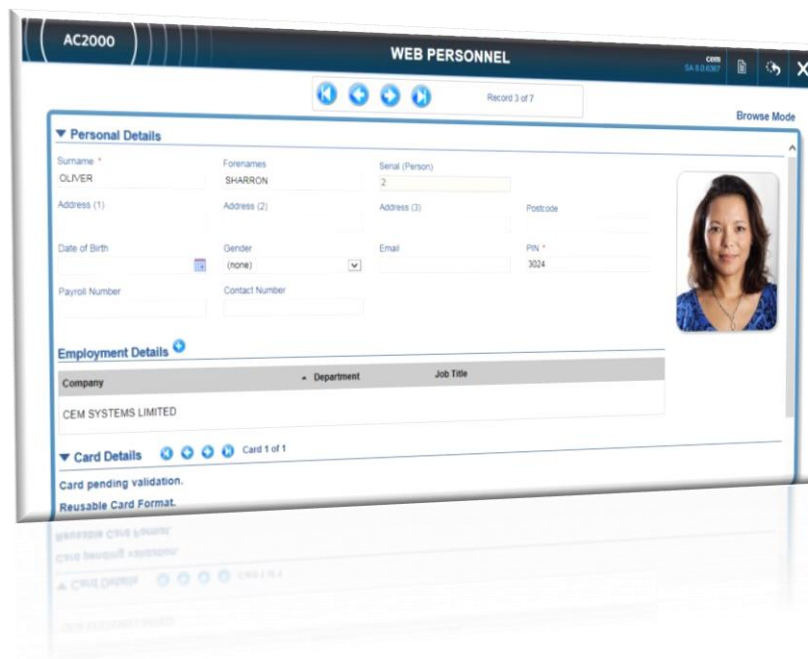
AC2000

WEB PERSONNEL

cem
SA 6.0.6367

Record 3 of 7

Browse Mode

▼ Personal Details

Surname *
OLIVER

Forenames
SHARRON

Serial (Person)
2

Address (1)

Address (2)

Address (3)

Postcode

Date of Birth

Gender
(none)

Email

PIN *
3024

Payroll Number

Contact Number

Employment Details

| Company | Department | Job Title |
|---|---|---|
| CEM SYSTEMS LIMITED | | |

▼ Card Details

Card 1 of 1

Card pending validation.

Reusable Card Format.